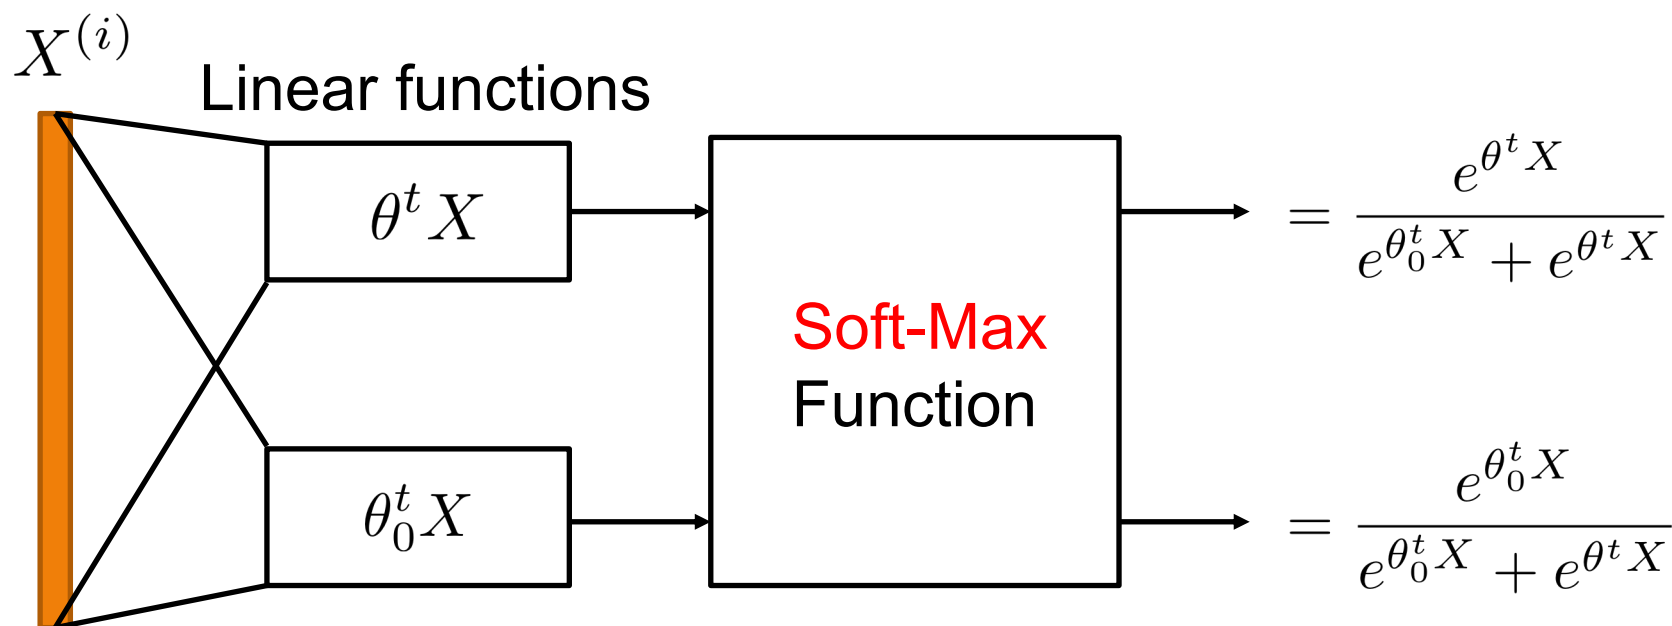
$X^{(i)}$

Linear functions

$\theta^t X$

$\theta_0^t X$

Soft-Max Function

$= \frac{e^{\theta^t X}}{e^{\theta_0^t X} + e^{\theta^t X}}$

$= \frac{e^{\theta_0^t X}}{e^{\theta_0^t X} + e^{\theta^t X}}$